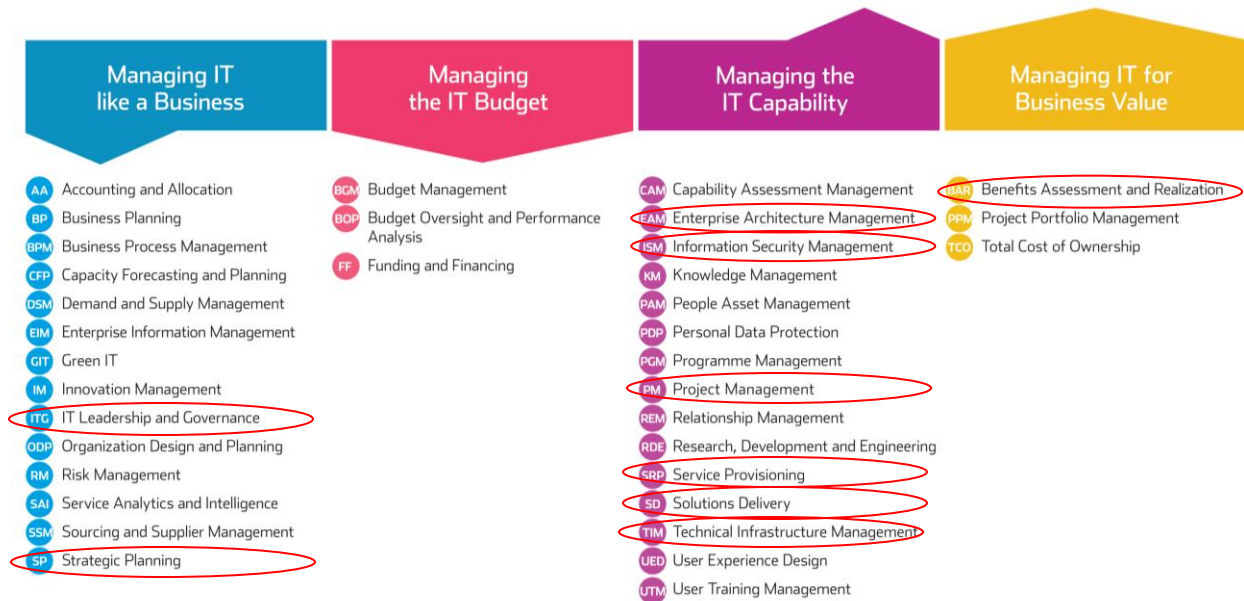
Managing IT like a Business

AA Accounting and Allocation
BP Business Planning
BPM Business Process Management
CFP Capacity Forecasting and Planning
DSM Demand and Supply Management
EIM Enterprise Information Management
GIT Green IT
IM Innovation Management
ITG IT Leadership and Governance
ODP Organization Design and Planning
RM Risk Management
SAI Service Analytics and Intelligence
SSM Sourcing and Supplier Management
SP Strategic Planning

Managing the IT Budget

BGM Budget Management
BOP Budget Oversight and Performance Analysis
FF Funding and Financing

Managing the IT Capability

CAM Capability Assessment Management
EAM Enterprise Architecture Management
ISM Information Security Management
KM Knowledge Management
PAM People Asset Management
PDP Personal Data Protection
PGM Programme Management
PM Project Management
REM Relationship Management
RDE Research, Development and Engineering
SRP Service Provisioning
SD Solutions Delivery
TIM Technical Infrastructure Management
UED User Experience Design
UTM User Training Management

Managing IT for Business Value

BAR Benefits Assessment and Realization
PPM Project Portfolio Management
TCO Total Cost of Ownership